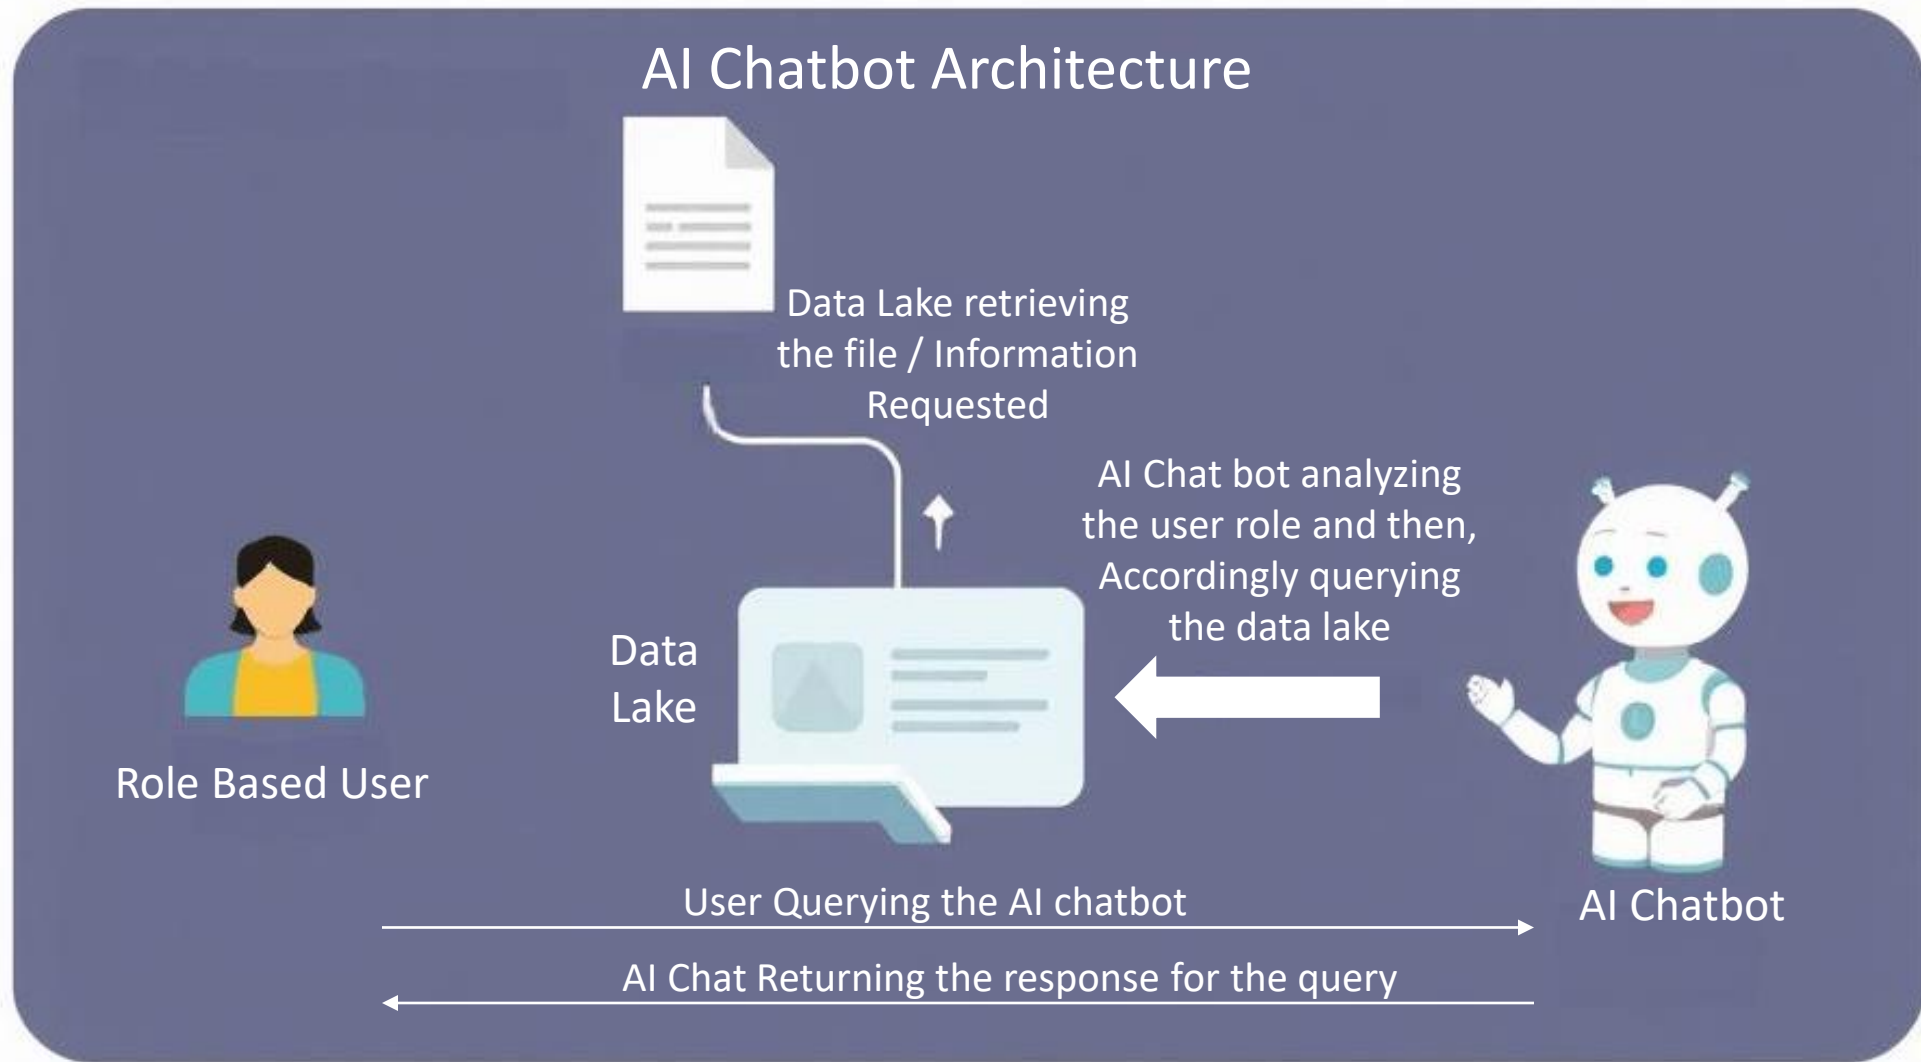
AI Chatbot Architecture

Data Lake retrieving the file / Information Requested

AI Chat bot analyzing the user role and then, Accordingly querying the data lake

Data Lake

Role Based User

AI Chatbot

User Querying the AI chatbot

AI Chat Returning the response for the query